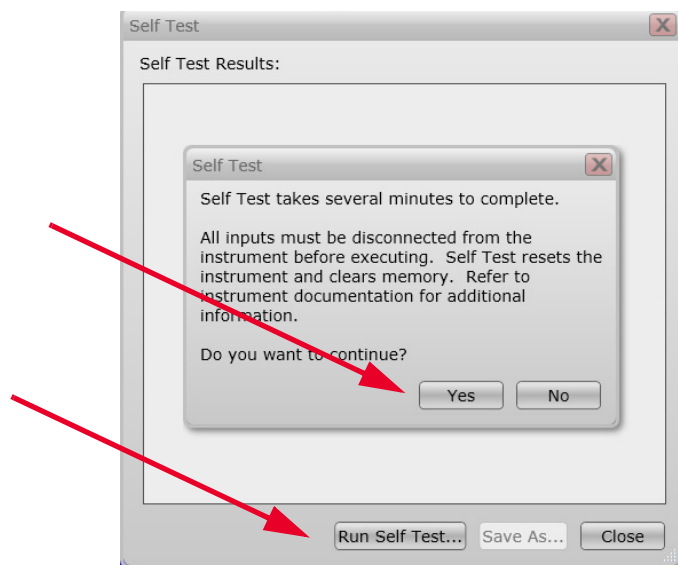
Self Test

Self Test Results:

Self Test

Self Test takes several minutes to complete.

All inputs must be disconnected from the instrument before executing. Self Test resets the instrument and clears memory. Refer to instrument documentation for additional information.

Do you want to continue?

Yes No

Run Self Test... Save As... Close